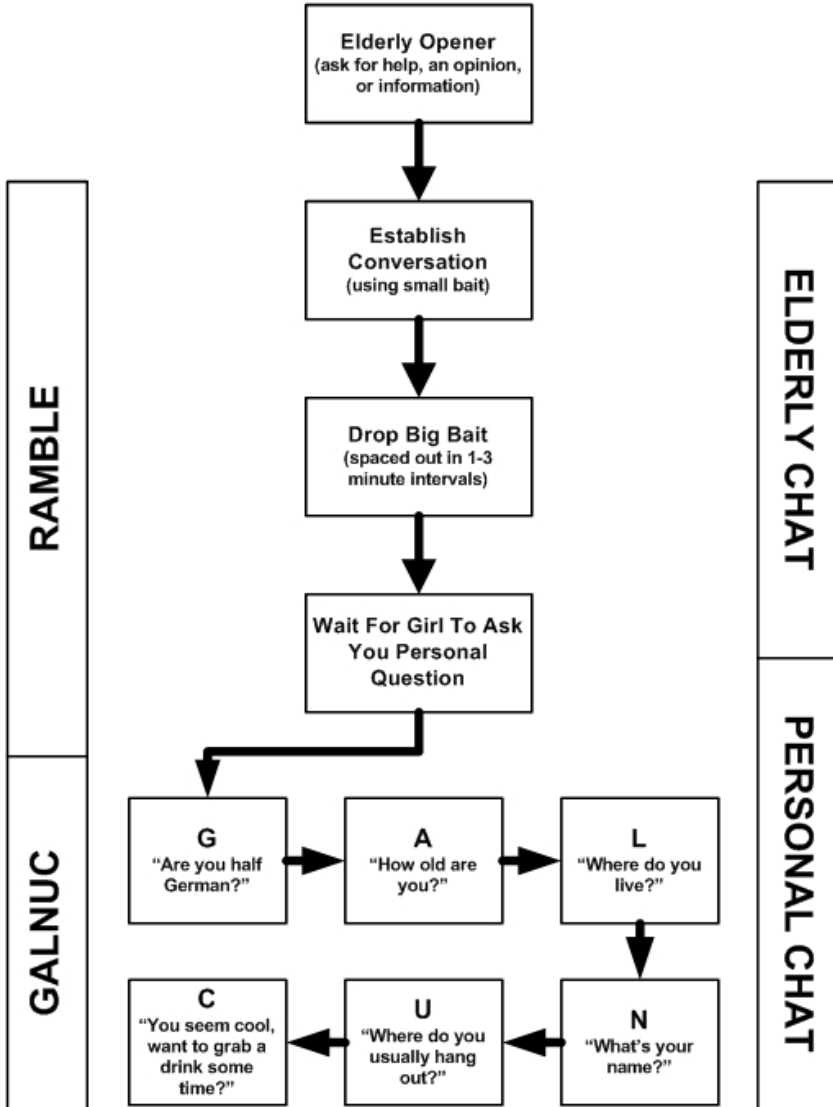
Elderly Opener
(ask for help, an opinion, or information)

RAMBLE

ELDERLY CHAT

Establish Conversation
(using small bait)

Drop Big Bait
(spaced out in 1-3 minute intervals)

Wait For Girl To Ask You Personal Question

GALNUC

PERSONAL CHAT

G
"Are you half German?"

A
"How old are you?"

L
"Where do you live?"

N
"What's your name?"

U
"Where do you usually hang out?"

C
"You seem cool, want to grab a drink some time?"